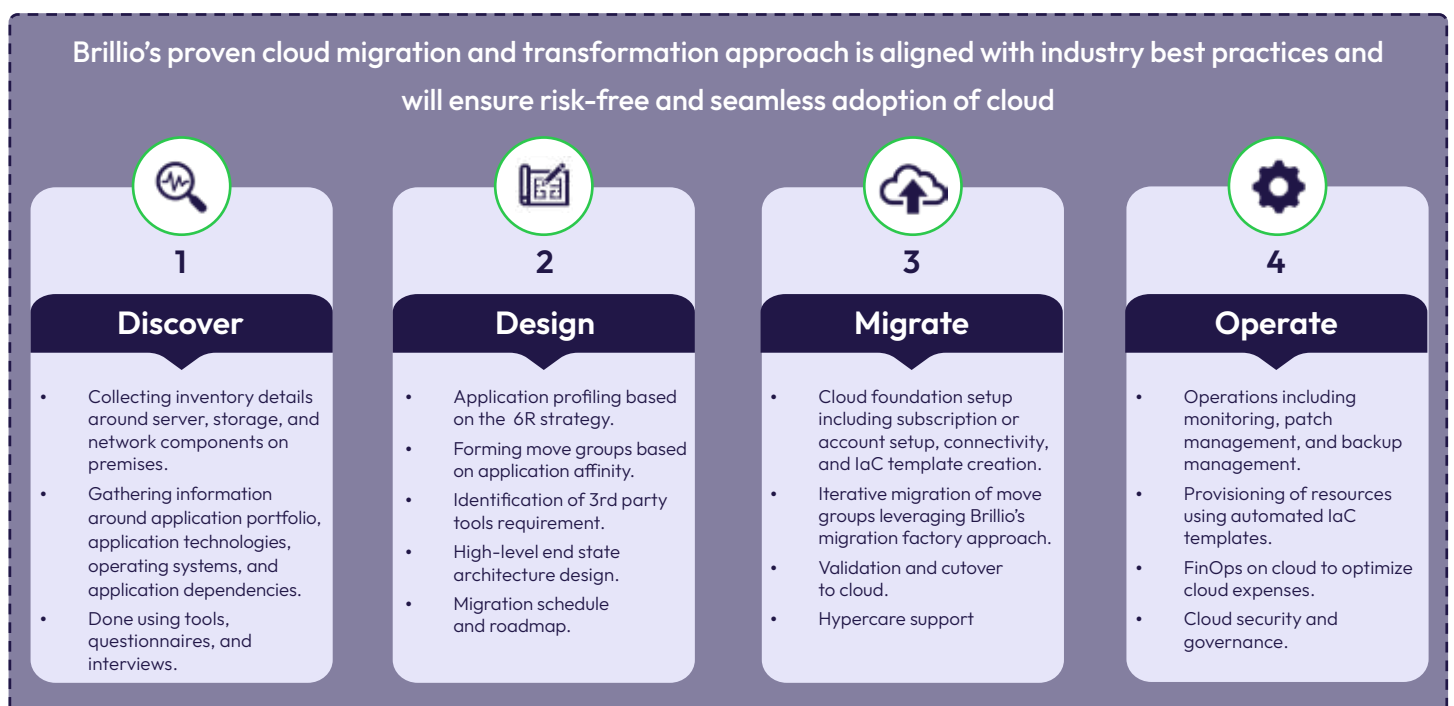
Brillio's proven cloud migration and transformation approach is aligned with industry best practices and will ensure risk-free and seamless adoption of cloud

1

Discover

- Collecting inventory details around server, storage, and network components on premises.
- Gathering information around application portfolio, application technologies, operating systems, and application dependencies.
- Done using tools, questionnaires, and interviews.

2

Design

- Application profiling based on the 6R strategy.
- Forming move groups based on application affinity.
- Identification of 3rd party tools requirement.
- High-level end state architecture design.
- Migration schedule and roadmap.

3

Migrate

- Cloud foundation setup including subscription or account setup, connectivity, and IaC template creation.
- Iterative migration of move groups leveraging Brillio's migration factory approach.
- Validation and cutover to cloud.
- Hypercare support

4

Operate

- Operations including monitoring, patch management, and backup management.
- Provisioning of resources using automated IaC templates.
- FinOps on cloud to optimize cloud expenses.
- Cloud security and governance.